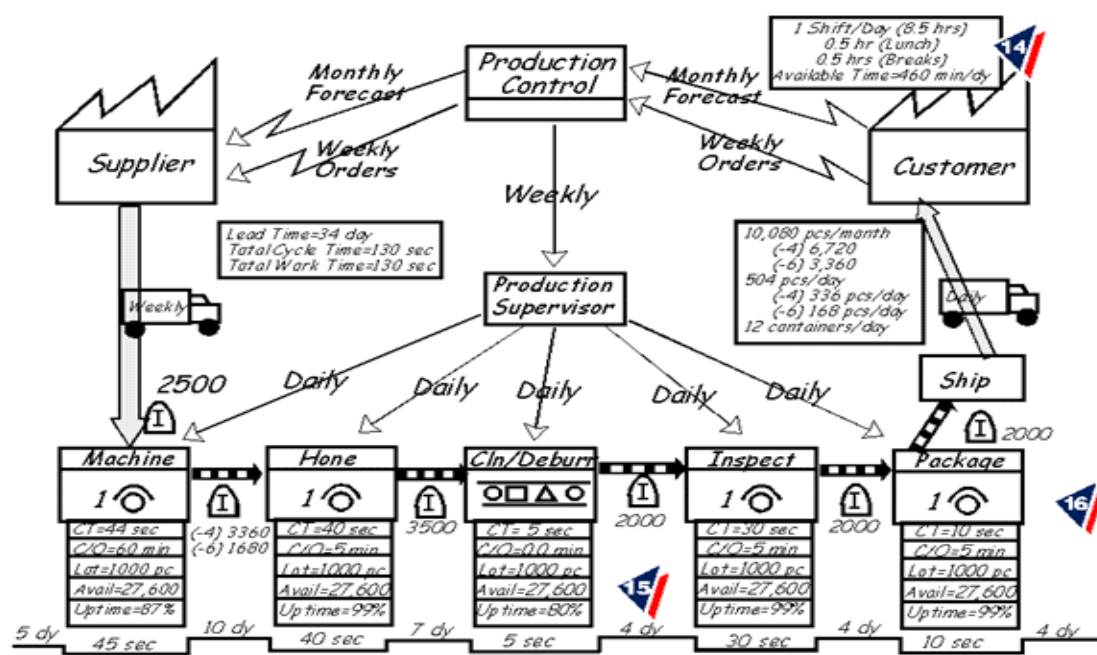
Production Control

Monthly Forecast

Weekly Orders

Supplier

Monthly Forecast

Weekly Orders

1 Shift/Day (8.5 hrs)
0.5 hr (Lunch)
0.5 hrs (Breaks)
Available Time=460 min/dy

14

Customer

Weekly

Lead Time=34 day
Total Cycle Time=130 sec
Total Work Time=130 sec

10,080 pcs/month
(-4) 6,720
(-6) 3,360
504 pcs/day
(-4) 336 pcs/day
(-6) 168 pcs/day
12 containers/day

Weekly

Production Supervisor

Daily

2500

I

Daily

Daily

Daily

Daily

Daily

Ship

I 2000

Machine
1
CT=44 sec
C/O=60 min
Lot=1000 pc
Avail=27,600
Uptime=87%

I
(-4) 3360
(-6) 1680

Hone
1
CT=40 sec
C/O=5 min
Lot=1000 pc
Avail=27,600
Uptime=99%

I
3500

Cln/Deburr
CT= 5 sec
C/O=0.0 min
Lot=1000 pc
Avail=27,600
Uptime=80%

15

I
2000

Inspect
1
CT=30 sec
C/O=5 min
Lot=1000 pc
Avail=27,600
Uptime=99%

I
2000

Package
1
CT=10 sec
C/O=5 min
Lot=1000 pc
Avail=27,600
Uptime=99%

16

5 dy
45 sec
10 dy
40 sec
7 dy
5 sec
4 dy
30 sec
4 dy
10 sec
4 dy